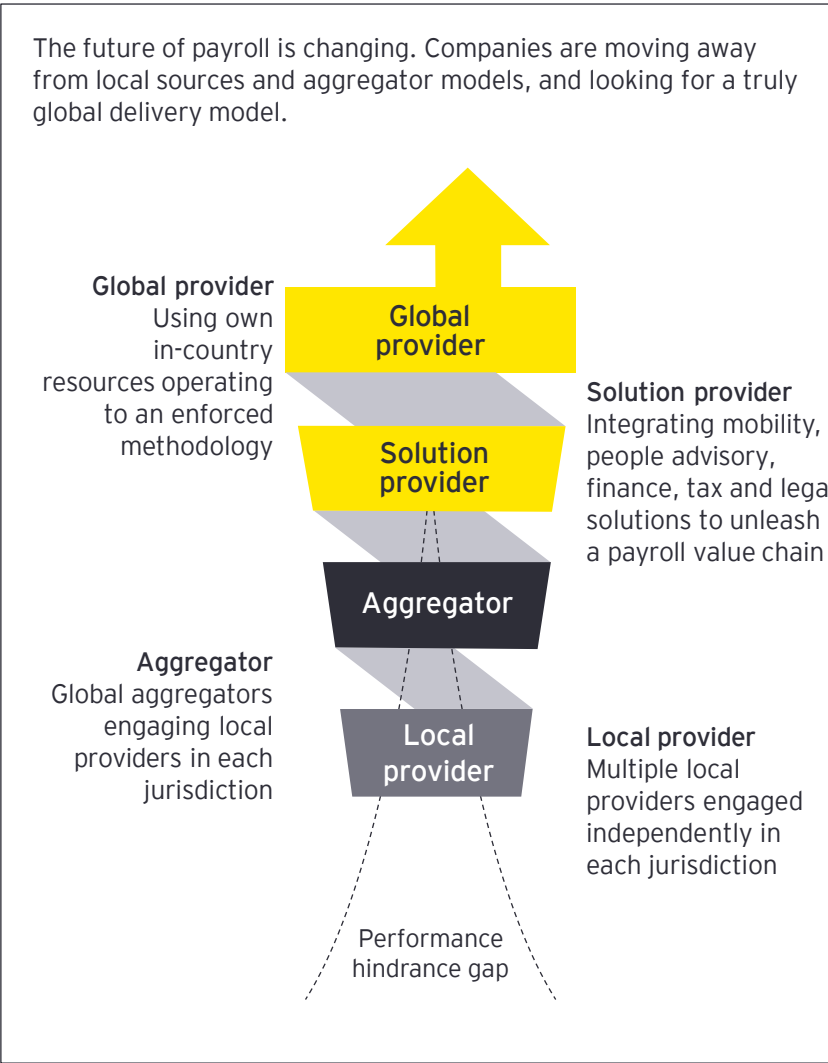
The future of payroll is changing. Companies are moving away from local sources and aggregator models, and looking for a truly global delivery model.

Global provider
Using own in-country resources operating to an enforced methodology

Global provider

Solution provider
Integrating mobility, people advisory, finance, tax and lega solutions to unleash a payroll value chain

Solution provider

Aggregator

Aggregator
Global aggregators engaging local providers in each jurisdiction

Local provider

Local provider
Multiple local providers engaged independently in each jurisdiction

Performance hindrance gap